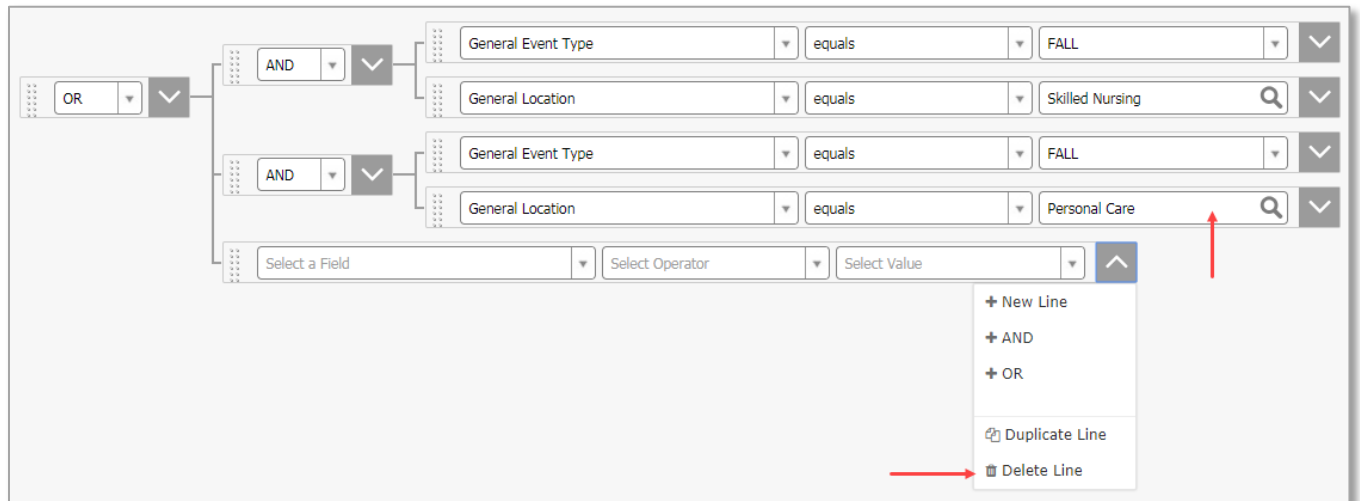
OR

AND

General Event Type | equals | FALL

General Location | equals | Skilled Nursing

AND

General Event Type | equals | FALL

General Location | equals | Personal Care

Select a Field | Select Operator | Select Value

+ New Line
+ AND
+ OR
Duplicate Line
Delete Line